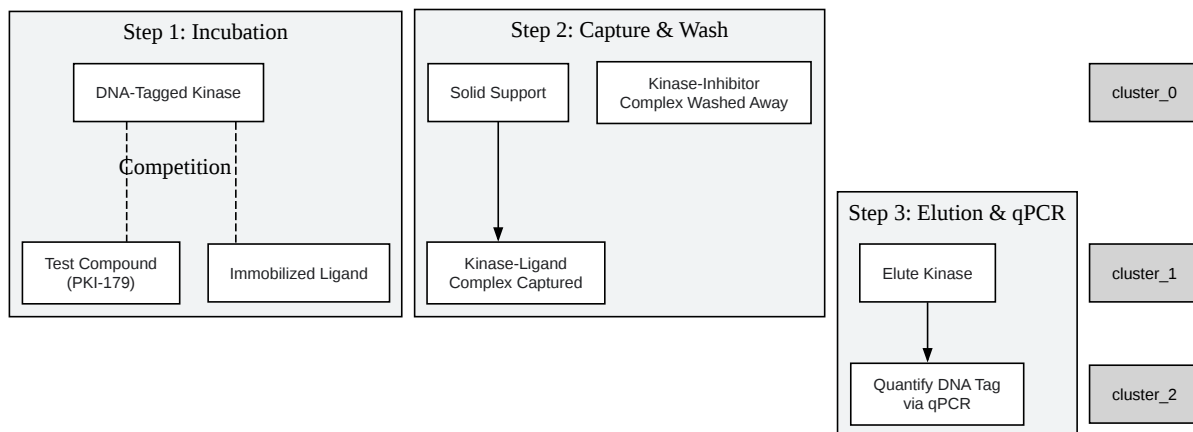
Step 1: Incubation

DNA-Tagged Kinase

Competition

Test Compound (PKI-179)

Immobilized Ligand

Step 2: Capture & Wash

Solid Support

Kinase-Inhibitor Complex Washed Away

Kinase-Ligand Complex Captured

cluster_0

Step 3: Elution & qPCR

Elute Kinase

Quantify DNA Tag via qPCR

cluster_1

cluster_2